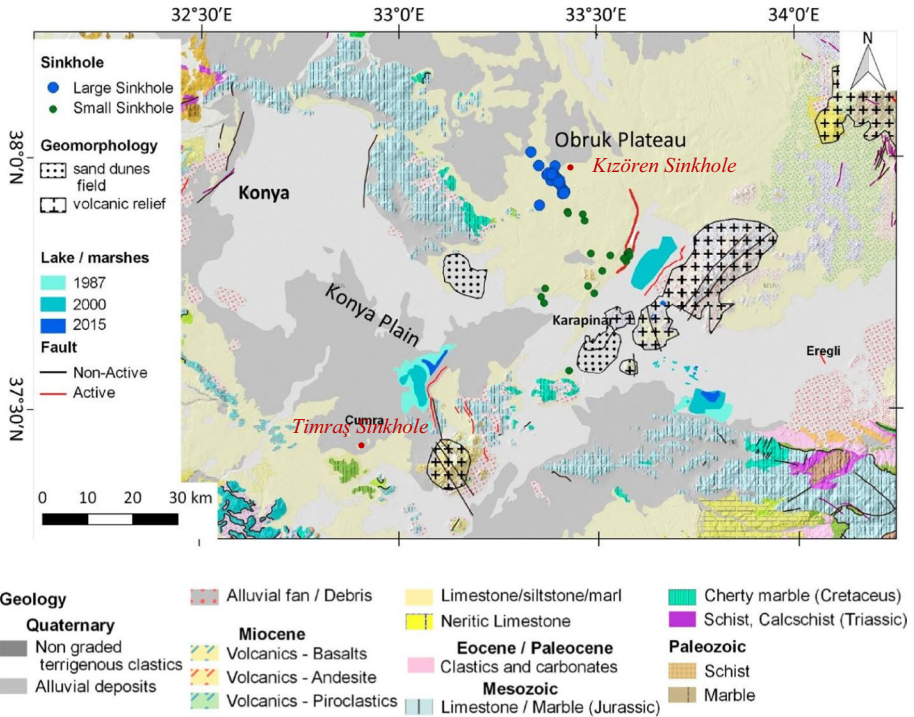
32°30'E
33°0'E
33°30'E
34°0'E
N
38°0'N
37°30'N

Sinkhole
Large Sinkhole
Small Sinkhole
Geomorphology
sand dunes field
volcanic relief
Lake / marshes
1987
2000
2015
Fault
Non-Active
Active

Obruk Plateau
Kızören Sinkhole
Konya
Konya Plain
Karapinar
Eregli
Cumra
Timraş Sinkhole

0 10 20 30 km

Geology
Quaternary
Non graded terrigenous clastics
Alluvial deposits
Alluvial fan / Debris
Miocene
Volcanics - Basalts
Volcanics - Andesite
Volcanics - Piroclastics
Limestone/siltstone/marl
Neritic Limestone
Eocene / Paleocene
Clastics and carbonates
Mesozoic
Limestone / Marble (Jurassic)
Cherty marble (Cretaceus)
Schist, Calcschist (Triassic)
Paleozoic
Schist
Marble